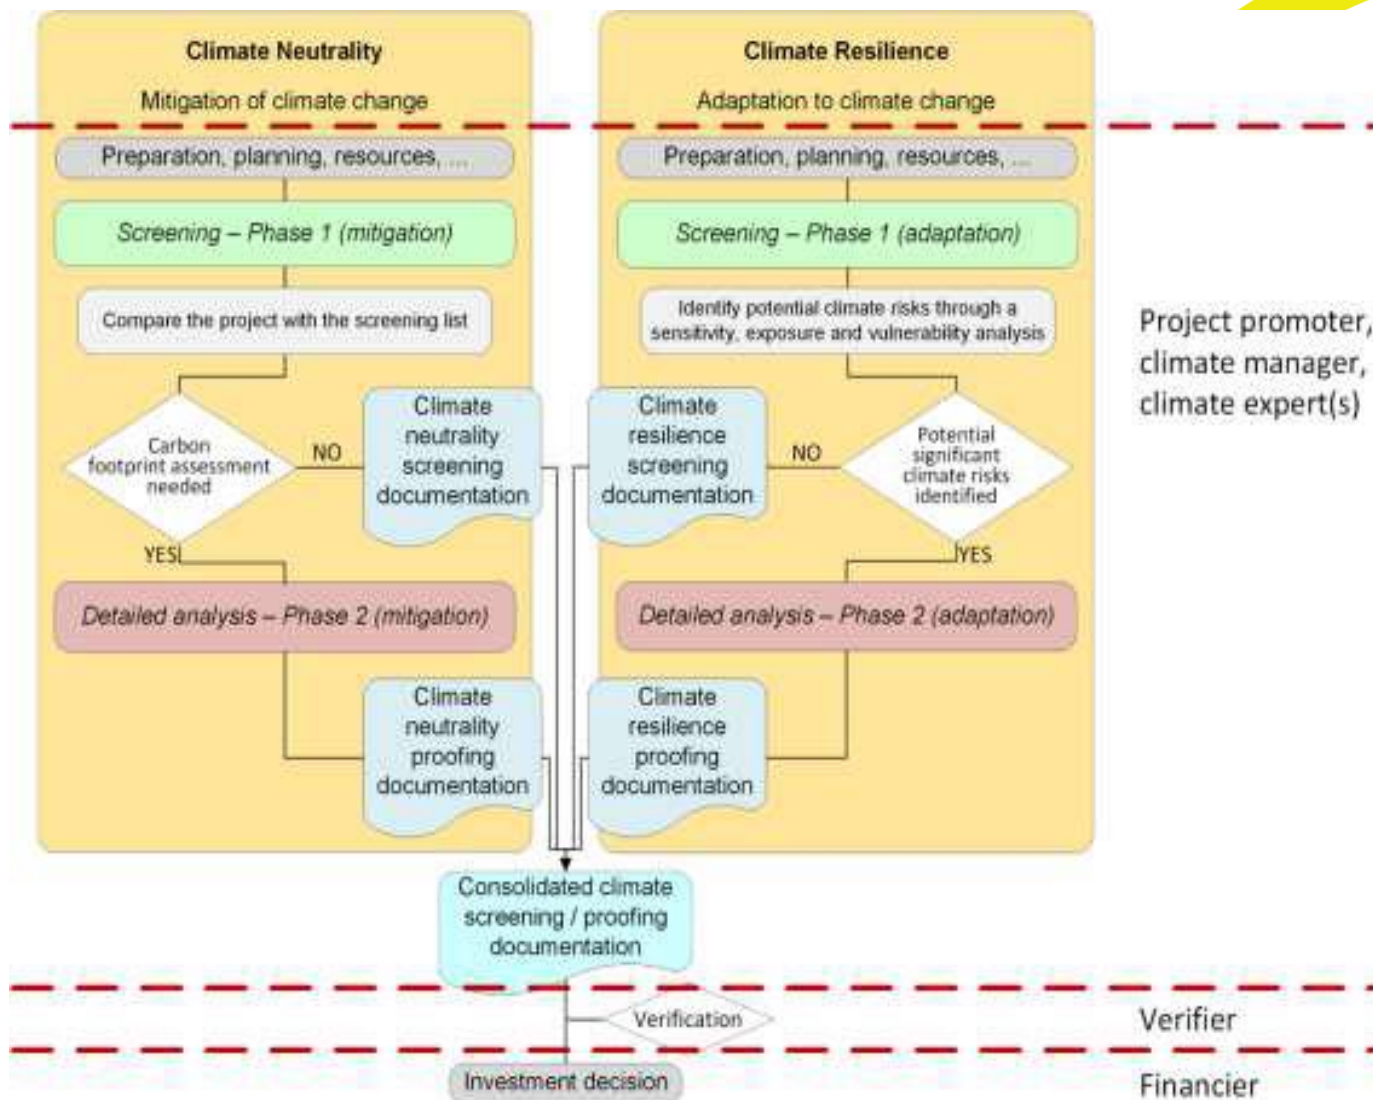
Climate Neutrality

Mitigation of climate change

Climate Resilience

Adaptation to climate change

Preparation, planning, resources, ...

Preparation, planning, resources, ...

Screening – Phase 1 (mitigation)

Screening – Phase 1 (adaptation)

Compare the project with the screening list

Identify potential climate risks through a sensitivity, exposure and vulnerability analysis

Project promoter, climate manager, climate expert(s)

Carbon footprint assessment needed

NO

Climate neutrality screening documentation

Climate resilience screening documentation

NO

Potential significant climate risks identified

YES

YES

Detailed analysis – Phase 2 (mitigation)

Detailed analysis – Phase 2 (adaptation)

Climate neutrality proofing documentation

Climate resilience proofing documentation

Consolidated climate screening / proofing documentation

Verification

Verifier

Investment decision

Financier